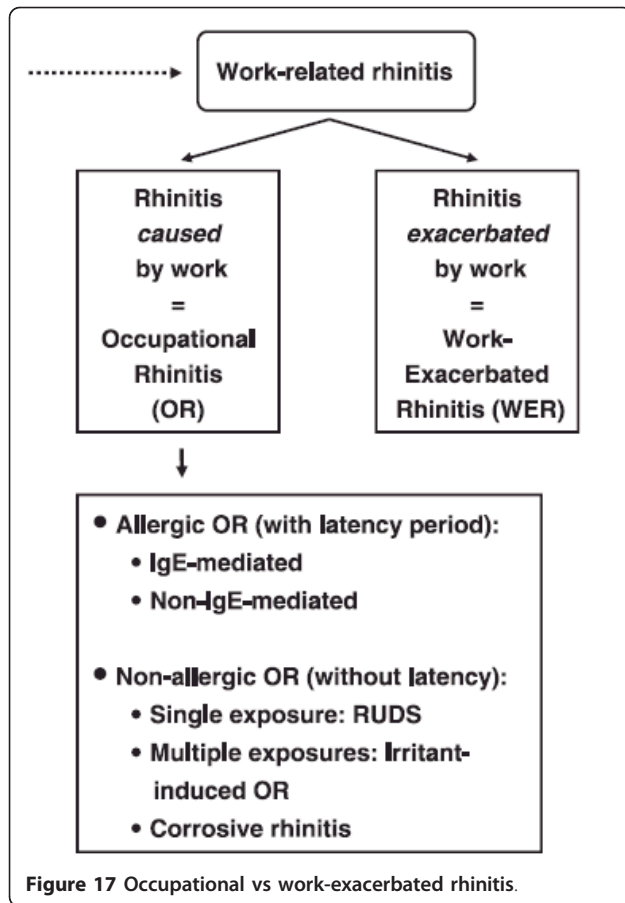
Work-related rhinitis

Rhinitis *caused* by work = Occupational Rhinitis (OR)

Rhinitis *exacerbated* by work = Work-Exacerbated Rhinitis (WER)

• Allergic OR (with latency period):
• IgE-mediated
• Non-IgE-mediated

• Non-allergic OR (without latency):
• Single exposure: RUDS
• Multiple exposures: Irritant-induced OR
• Corrosive rhinitis

Figure 17 Occupational vs work-exacerbated rhinitis.